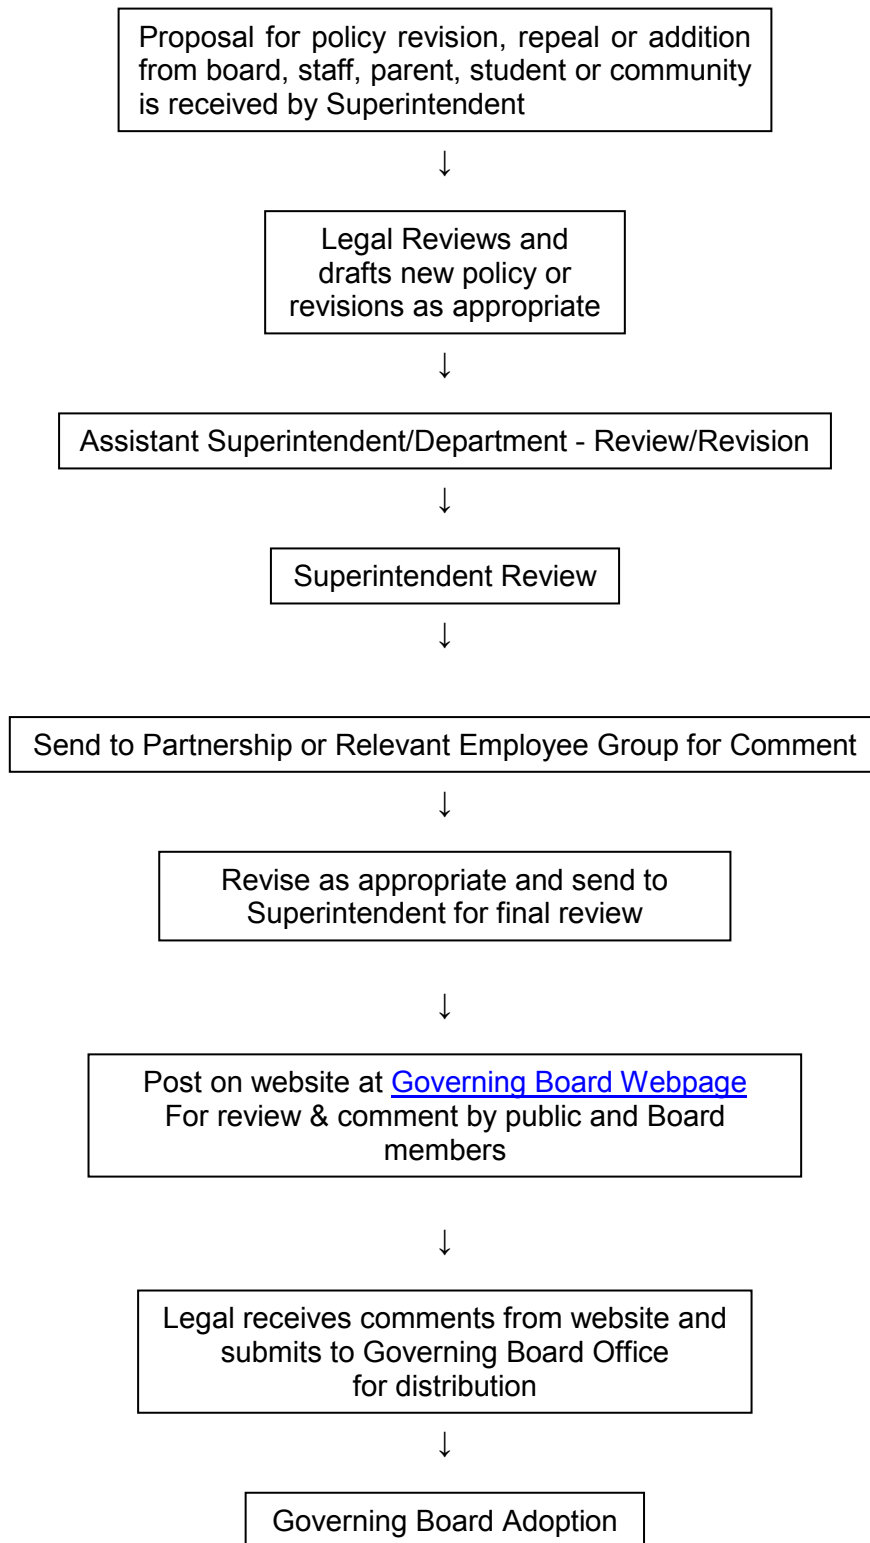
Proposal for policy revision, repeal or addition from board, staff, parent, student or community is received by Superintendent

↓

Legal Reviews and drafts new policy or revisions as appropriate

↓

Assistant Superintendent/Department - Review/Revision

↓

Superintendent Review

↓

Send to Partnership or Relevant Employee Group for Comment

↓

Revise as appropriate and send to Superintendent for final review

↓

Post on website at Governing Board Webpage For review & comment by public and Board members

↓

Legal receives comments from website and submits to Governing Board Office for distribution

↓

Governing Board Adoption